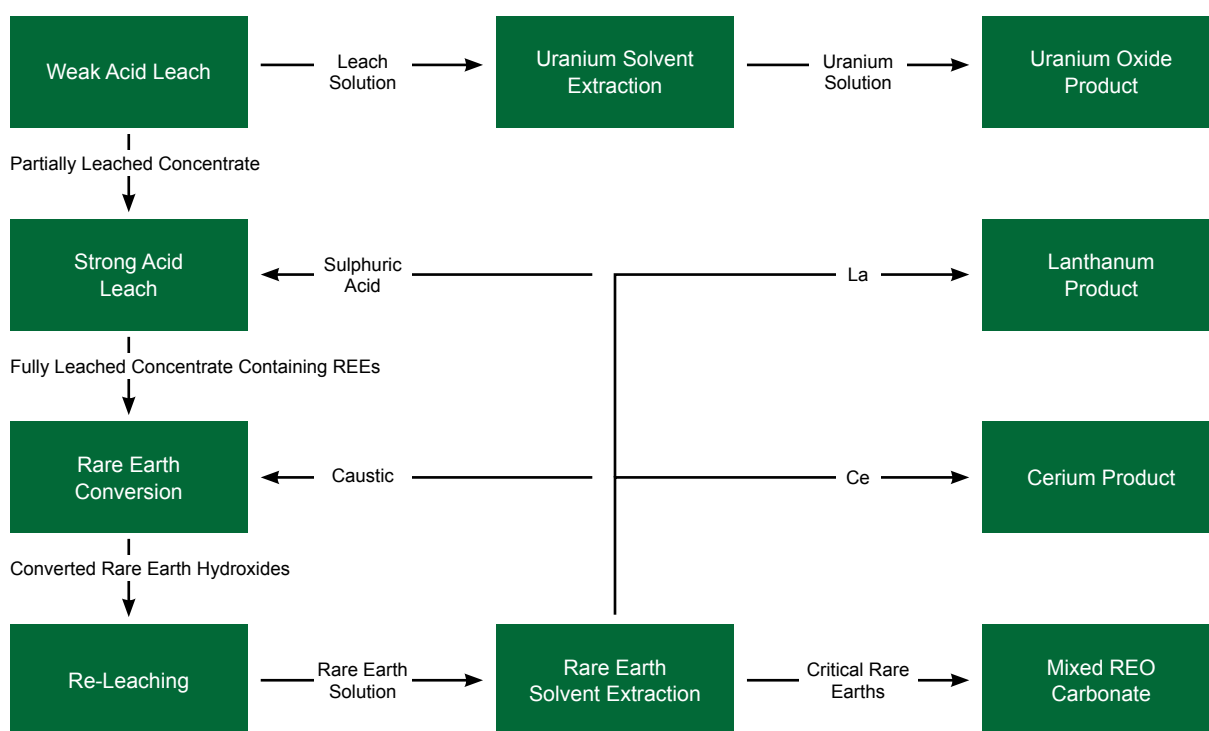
Weak Acid Leach

Leach Solution

Uranium Solvent Extraction

Uranium Solution

Uranium Oxide Product

Partially Leached Concentrate

Strong Acid Leach

Sulphuric Acid

La

Lanthanum Product

Fully Leached Concentrate Containing REEs

Rare Earth Conversion

Caustic

Ce

Cerium Product

Converted Rare Earth Hydroxides

Re-Leaching

Rare Earth Solution

Rare Earth Solvent Extraction

Critical Rare Earths

Mixed REO Carbonate